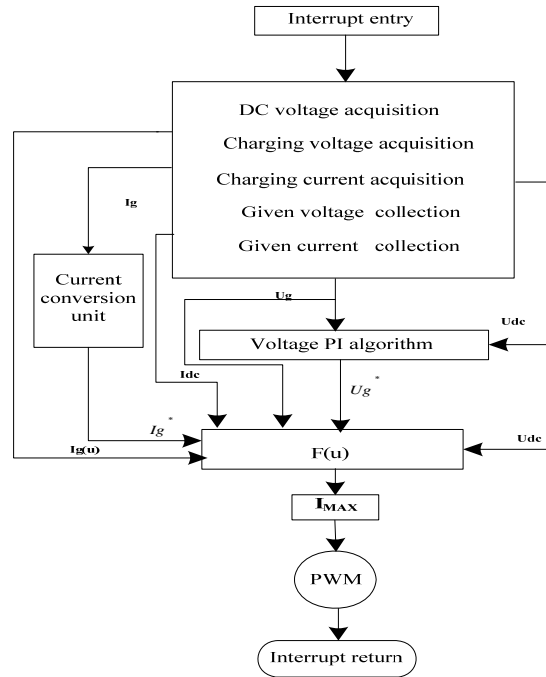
Interrupt entry

DC voltage acquisition
Charging voltage acquisition
Charging current acquisition
Given voltage collection
Given current collection

Ig

Current conversion unit

Ug

Udc

Voltage PI algorithm

Idc

$Ug^*$

$Ig^*$

Ig(u)

F(u)

Udc

$I_{MAX}$

PWM

Interrupt return